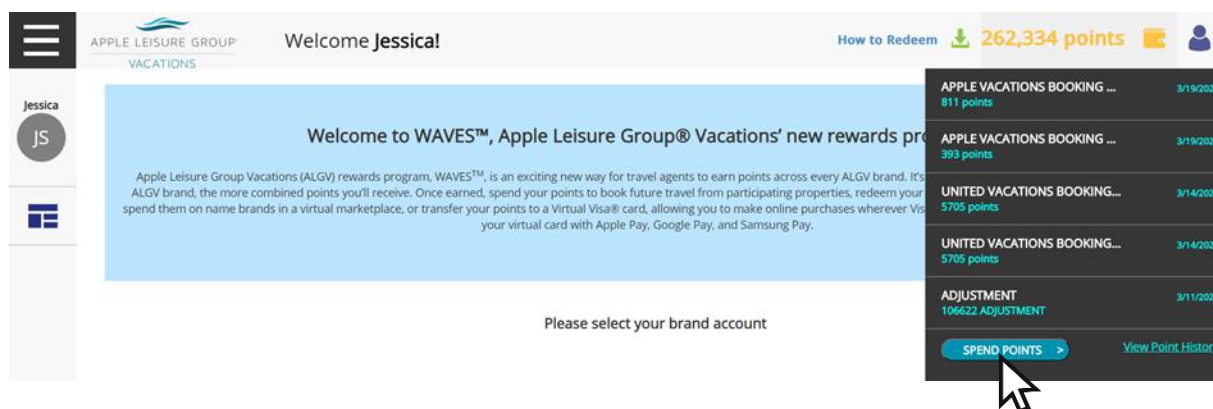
APPLE LEISURE GROUP
VACATIONS

Welcome Jessica!

How to Redeem 262,334 points

Jessica
JS

Welcome to WAVES™, Apple Leisure Group® Vacations' new rewards pro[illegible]

Apple Leisure Group Vacations (ALGV) rewards program, WAVES™, is an exciting new way for travel agents to earn points across every ALGV brand. It's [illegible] ALGV brand, the more combined points you'll receive. Once earned, spend your points to book future travel from participating properties, redeem your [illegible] spend them on name brands in a virtual marketplace, or transfer your points to a Virtual Visa® card, allowing you to make online purchases wherever Vis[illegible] your virtual card with Apple Pay, Google Pay, and Samsung Pay.

Please select your brand account

APPLE VACATIONS BOOKING ... 3/19/202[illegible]
811 points

APPLE VACATIONS BOOKING ... 3/19/202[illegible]
393 points

UNITED VACATIONS BOOKING... 3/14/202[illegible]
5705 points

UNITED VACATIONS BOOKING... 3/14/202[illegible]
5705 points

ADJUSTMENT 3/11/202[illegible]
106622 ADJUSTMENT

SPEND POINTS >
View Point Histor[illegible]